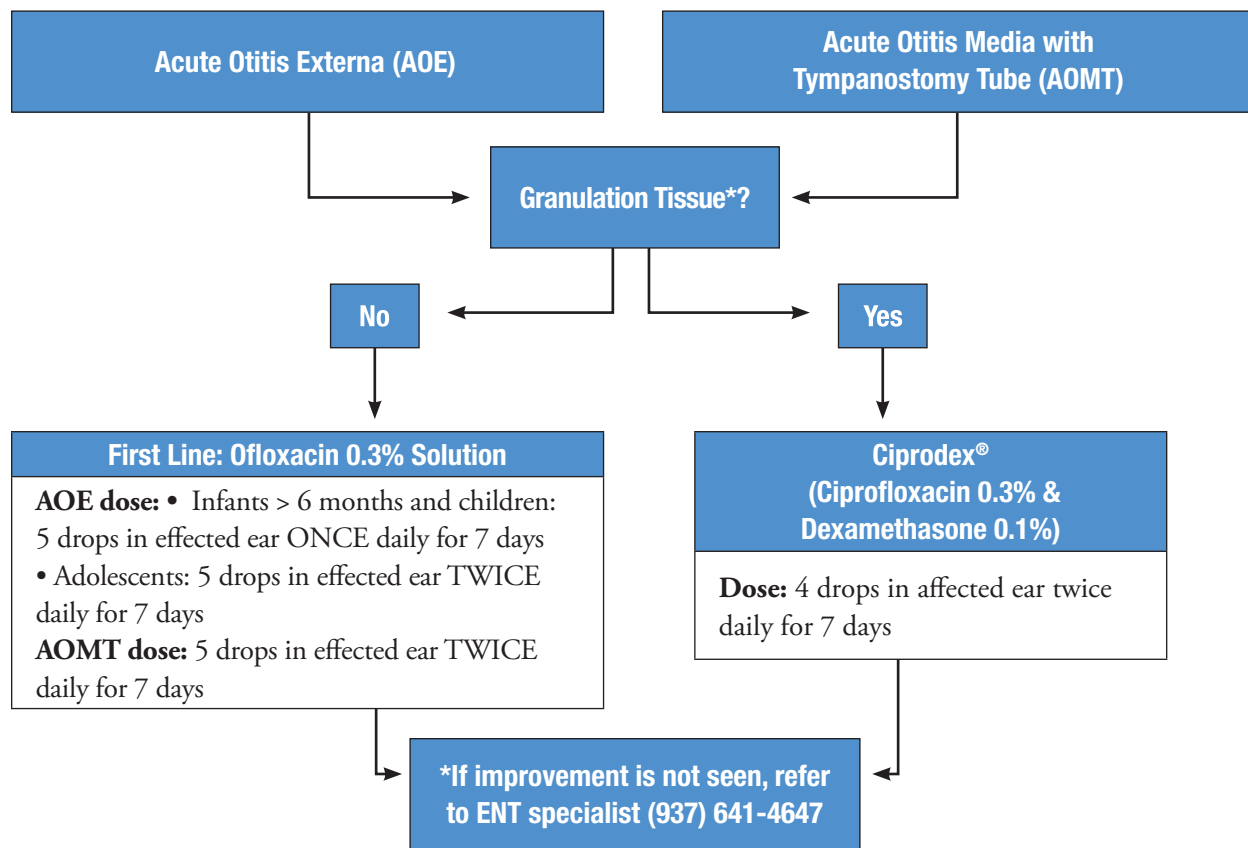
Acute Otitis Externa (AOE)

Acute Otitis Media with Tympanostomy Tube (AOMT)

Granulation Tissue*?

No

Yes

First Line: Ofloxacin 0.3% Solution

**AOE dose:** • Infants > 6 months and children: 5 drops in effected ear ONCE daily for 7 days
• Adolescents: 5 drops in effected ear TWICE daily for 7 days
**AOMT dose:** 5 drops in effected ear TWICE daily for 7 days

Ciprodex®
(Ciprofloxacin 0.3% & Dexamethasone 0.1%)

**Dose:** 4 drops in affected ear twice daily for 7 days

*If improvement is not seen, refer to ENT specialist (937) 641-4647